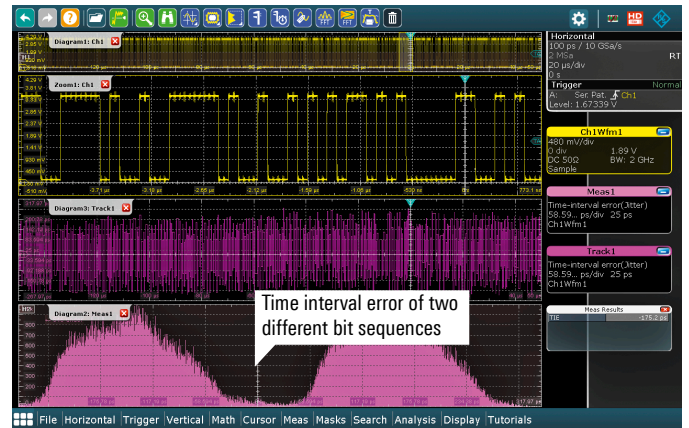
Diagram1: Ch1

Zoom1: Ch1

4.29 V
3.81 V
3.33 V
2.85 V
2.37 V
1.89 V
1.41 V
930 mV
450 mV
-30 mV
-510 mV

-3.71 µs
-3.18 µs
-2.65 µs
-2.12 µs
-1.59 µs
-1.06 µs
-530 ns
0 s
773.1 ns

Diagram3: Track1

Diagram2: Meas1

Time interval error of two different bit sequences

Horizontal
100 ps / 10 GSa/s
2 MSa
RT
20 µs/div
0 s

Trigger
Normal
A: Ser. Pat. Ch1
Level: 1.67339 V

Ch1Wfm1
480 mV/div
0 div
1.89 V
DC 50Ω
BW: 2 GHz
Sample

Meas1
Time-interval error(Jitter)
58.59... ps/div 25 ps
Ch1Wfm1

Track1
Time-interval error(Jitter)
58.59... ps/div 25 ps
Ch1Wfm1

Meas Results
TIE
-175.2 ps

File Horizontal Trigger Vertical Math Cursor Meas Masks Search Analysis Display Tutorials